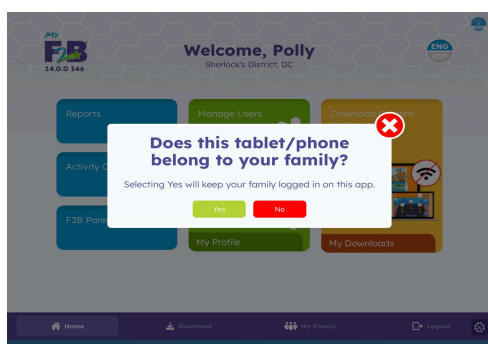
My F2B
14.0.0 146

Welcome, Polly
Sherlock's District, DC

ENG

Reports

Manage Users

Download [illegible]

Activity C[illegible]

F2B Paren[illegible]

My Profile

My Downloads

Does this tablet/phone belong to your family?

Selecting Yes will keep your family logged in on this app.

Yes

No

Home

Download

My Family

Logout